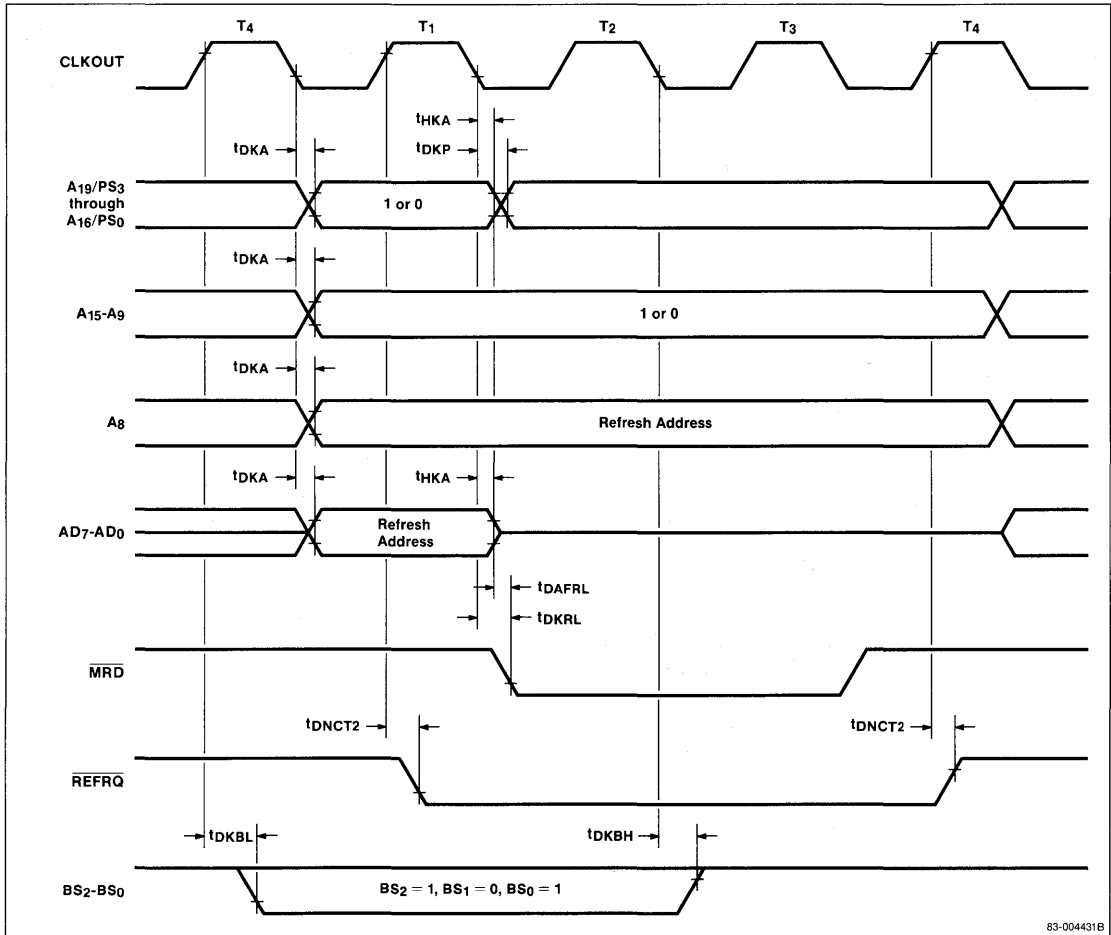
$T_4$ $T_1$ $T_2$ $T_3$ $T_4$

CLKOUT

$t_{HKA}$

$t_{DKA}$ $t_{DKP}$

$A_{19}/PS_3$ through $A_{16}/PS_0$

1 or 0

$t_{DKA}$

$A_{15}$-$A_9$

1 or 0

$t_{DKA}$

$A_8$

Refresh Address

$t_{DKA}$ $t_{HKA}$

$AD_7$-$AD_0$

Refresh Address

$t_{DAFRL}$

$t_{DKRL}$

$\overline{MRD}$

$t_{DNCT2}$ $t_{DNCT2}$

$\overline{REFRQ}$

$t_{DKBL}$ $t_{DKBH}$

$BS_2$-$BS_0$

$BS_2 = 1, BS_1 = 0, BS_0 = 1$

83-004431B